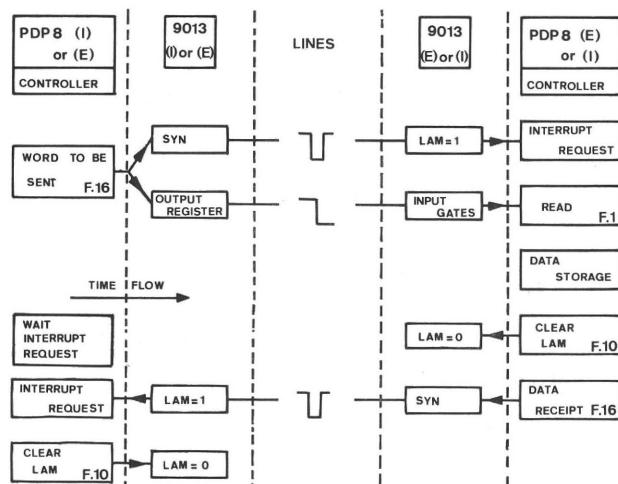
PDP8 (I) or (E)

CONTROLLER

9013 (I) or (E)

LINES

9013 (E) or (I)

PDP8 (E) or (I)

CONTROLLER

WORD TO BE SENT F.16

SYN

LAM = 1

INTERRUPT REQUEST

OUTPUT REGISTER

INPUT GATES

READ F.1

DATA STORAGE

TIME FLOW

WAIT INTERRUPT REQUEST

LAM = 0

CLEAR LAM F.10

INTERRUPT REQUEST

LAM = 1

SYN

DATA RECEIPT F.16

CLEAR LAM F.10

LAM = 0